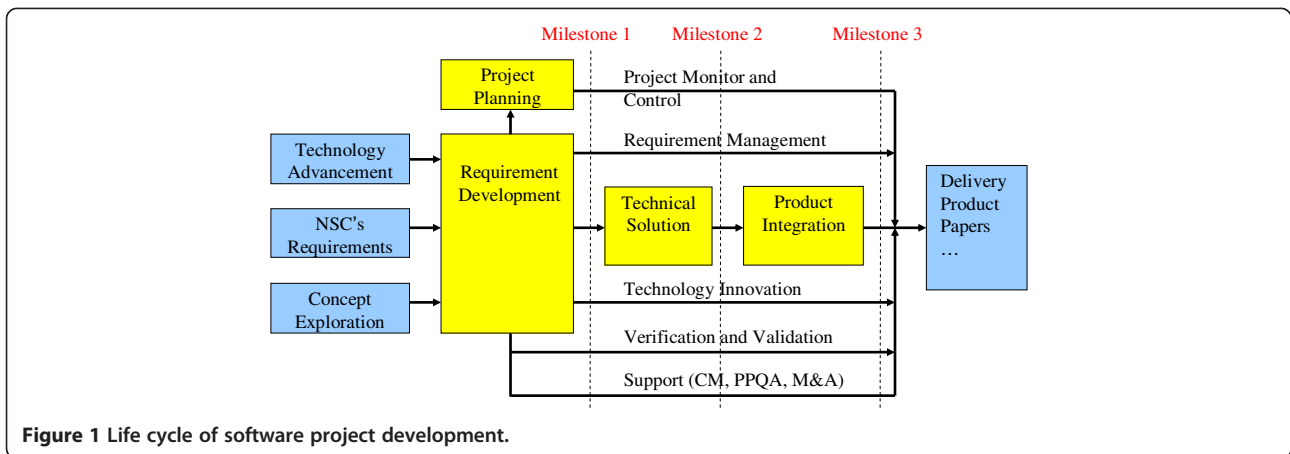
Milestone 1 Milestone 2 Milestone 3

Project Planning

Project Monitor and Control

Technology Advancement

Requirement Development

Requirement Management

NSC's Requirements

Technical Solution

Product Integration

Delivery Product Papers …

Concept Exploration

Technology Innovation

Verification and Validation

Support (CM, PPQA, M&A)

**Figure 1 Life cycle of software project development.**